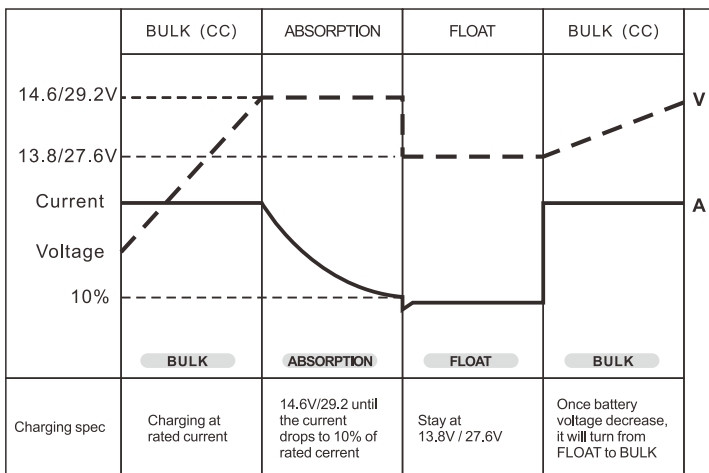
| | BULK (CC) | ABSORPTION | FLOAT | BULK (CC) |
|---|---|---|---|---|

14.6/29.2V
13.8/27.6V
Current
Voltage
10%

V
A

BULK
ABSORPTION
FLOAT
BULK

| Charging spec | Charging at rated current | 14.6V/29.2 until the current drops to 10% of rated cerrent | Stay at 13.8V / 27.6V | Once battery voltage decrease, it will turn from FLOAT to BULK |
|---|---|---|---|---|